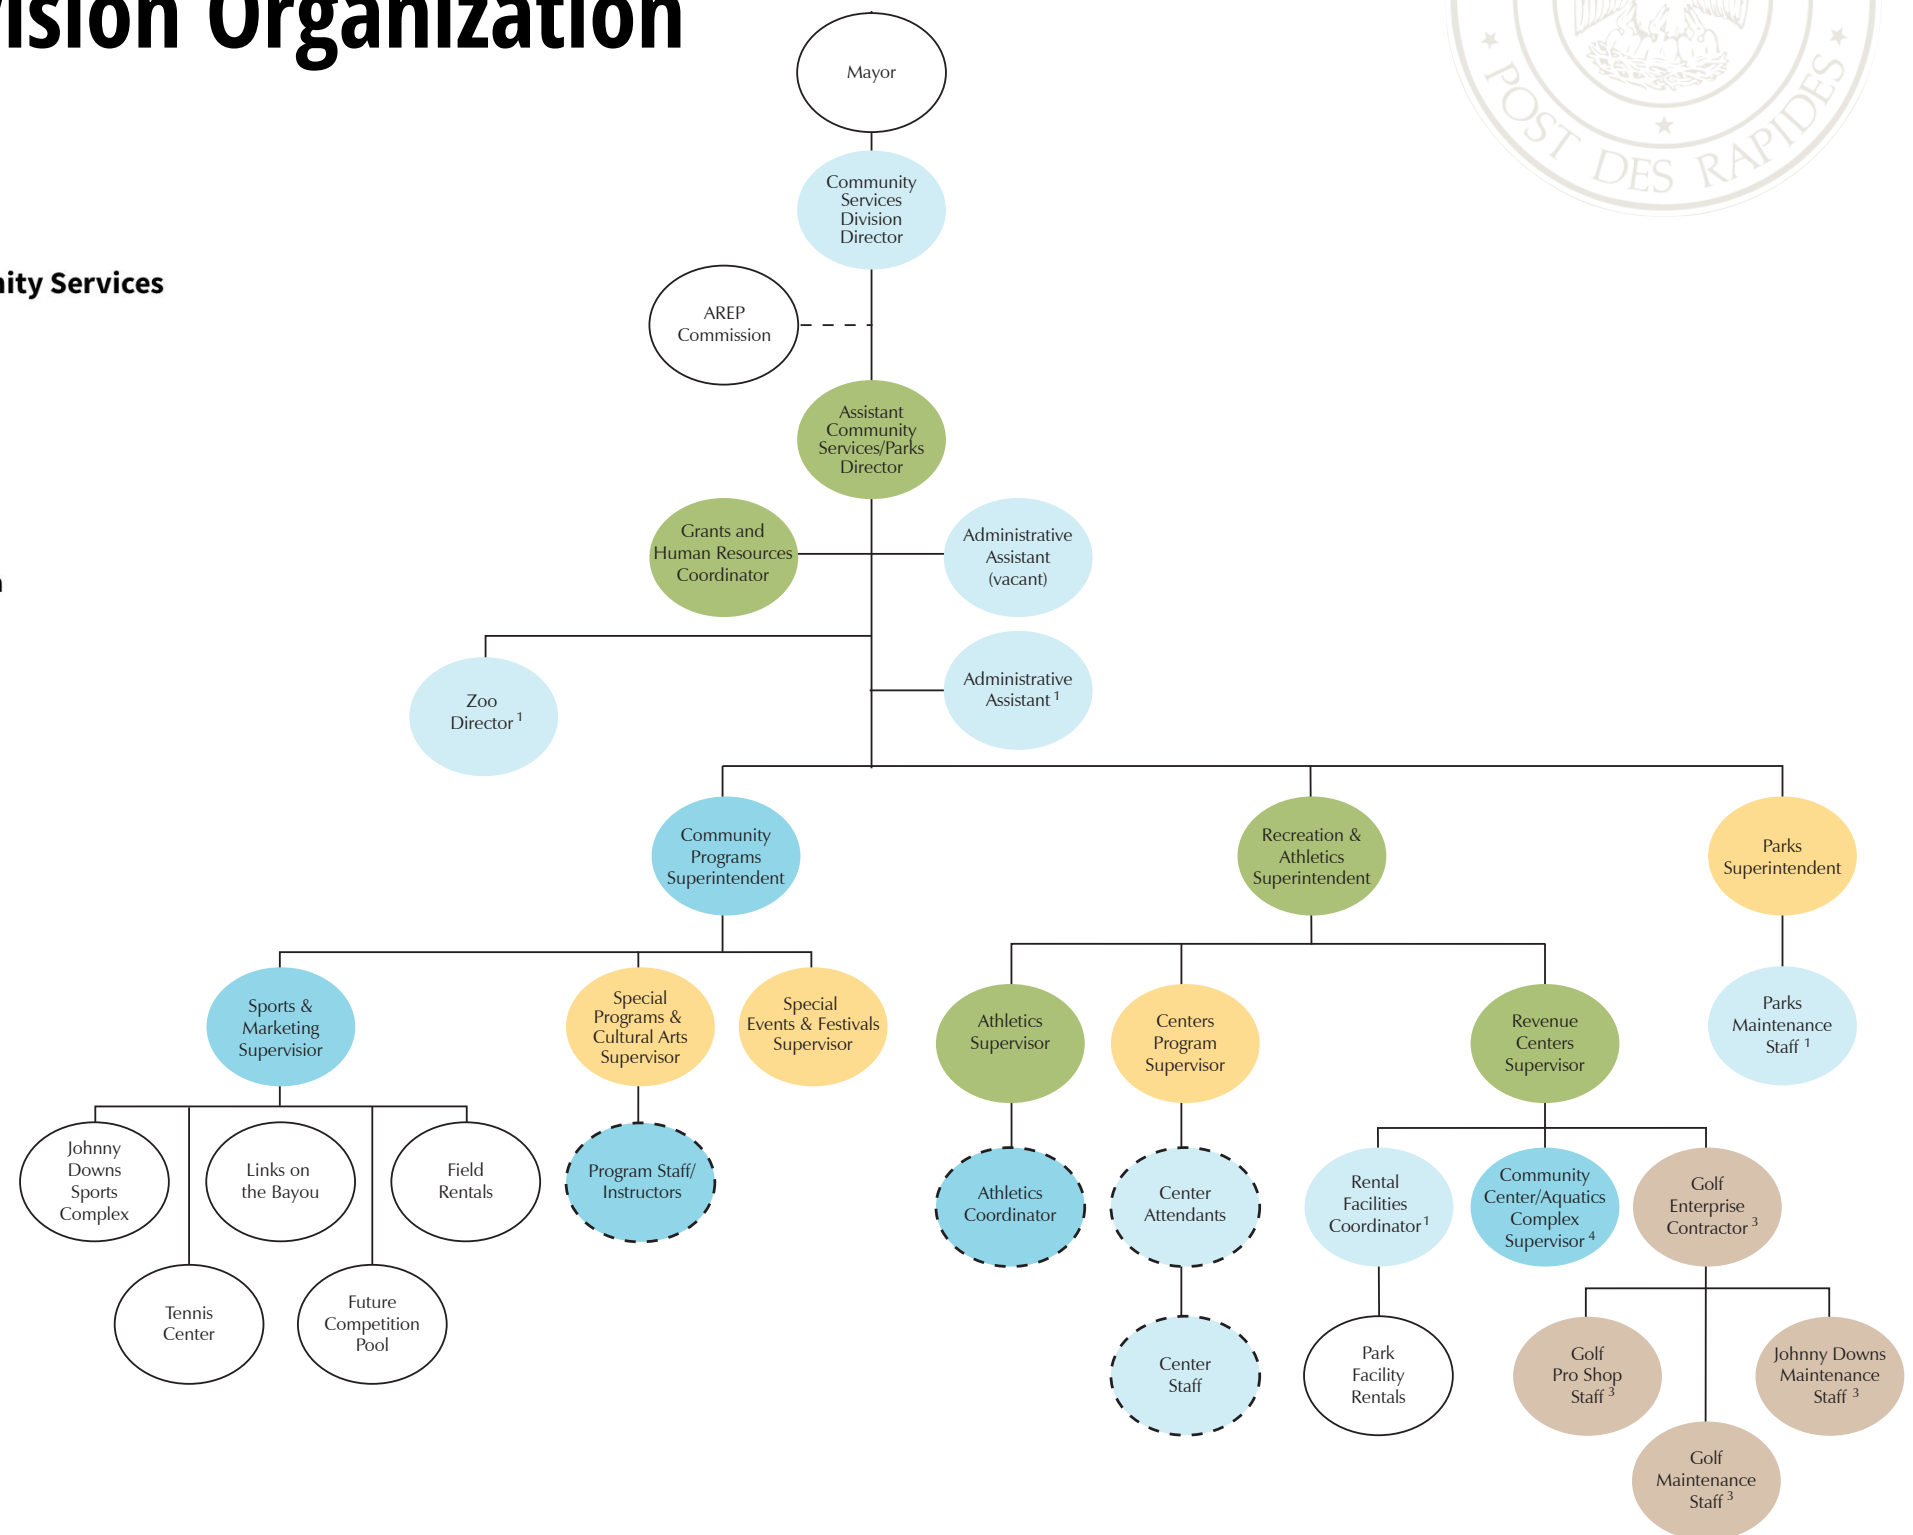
ision Organization

ity Services

n

POST DES RAPIDES

Mayor

Community Services Division Director

AREP Commission

Assistant Community Services/Parks Director

Grants and Human Resources Coordinator

Administrative Assistant (vacant)

Zoo Director $^1$

Administrative Assistant $^1$

Community Programs Superintendent

Recreation & Athletics Superintendent

Parks Superintendent

Sports & Marketing Supervisor

Special Programs & Cultural Arts Supervisor

Special Events & Festivals Supervisor

Athletics Supervisor

Centers Program Supervisor

Revenue Centers Supervisor

Parks Maintenance Staff $^1$

Johnny Downs Sports Complex

Links on the Bayou

Field Rentals

Program Staff/ Instructors

Athletics Coordinator

Center Attendants

Rental Facilities Coordinator $^1$

Community Center/Aquatics Complex Supervisor $^4$

Golf Enterprise Contractor $^3$

Tennis Center

Future Competition Pool

Center Staff

Park Facility Rentals

Golf Pro Shop Staff $^3$

Johnny Downs Maintenance Staff $^3$

Golf Maintenance Staff $^3$